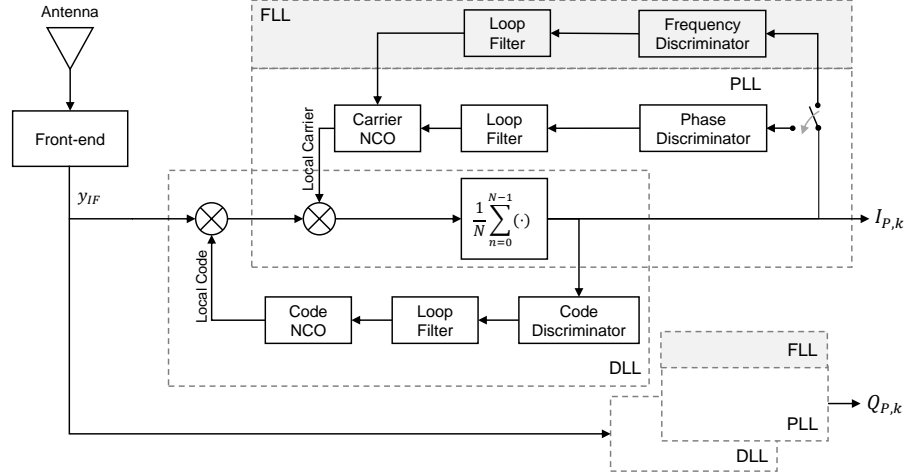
Antenna

FLL

Loop Filter

Frequency Discriminator

PLL

Front-end

Local Carrier

Carrier NCO

Loop Filter

Phase Discriminator

$y_{IF}$

$\frac{1}{N}\sum_{n=0}^{N-1}(\cdot)$

$I_{P,k}$

Local Code

Code NCO

Loop Filter

Code Discriminator

DLL

FLL

PLL

$Q_{P,k}$

DLL